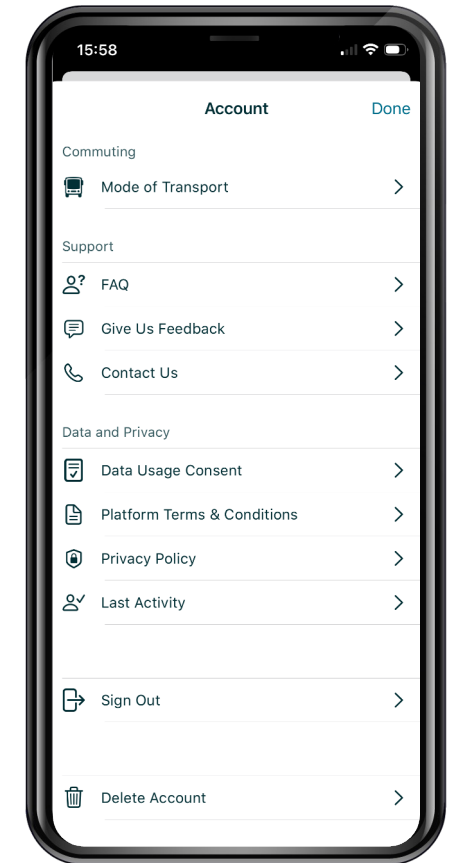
15:58

Account Done

Commuting

Mode of Transport

Support

FAQ

Give Us Feedback

Contact Us

Data and Privacy

Data Usage Consent

Platform Terms & Conditions

Privacy Policy

Last Activity

Sign Out

Delete Account